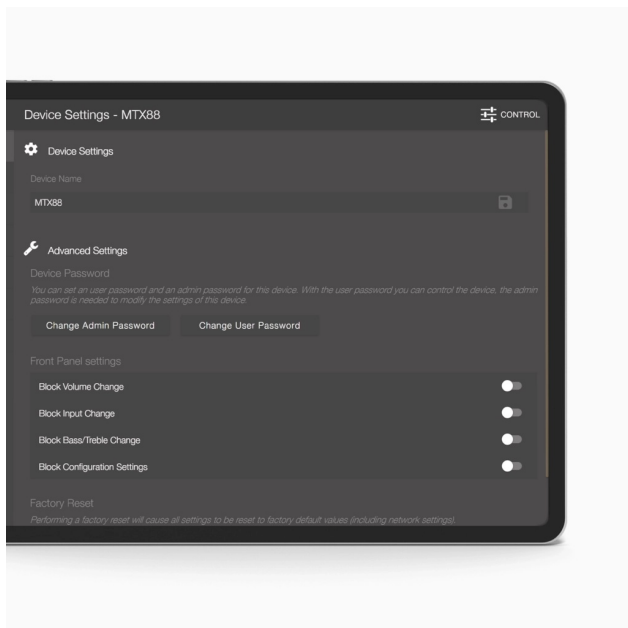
Device Settings - MTX88

CONTROL

Device Settings

Device Name

MTX88

Advanced Settings

Device Password

You can set an user password and an admin password for this device. With the user password you can control the device, the admin password is needed to modify the settings of this device.

Change Admin Password

Change User Password

Front Panel settings

Block Volume Change

Block Input Change

Block Bass/Treble Change

Block Configuration Settings

Factory Reset

Performing a factory reset will cause all settings to be reset to factory default values (including network settings).